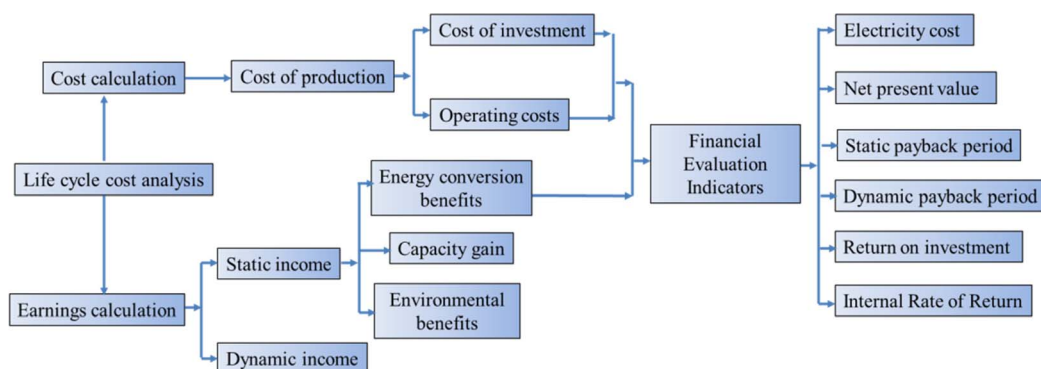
Cost calculation

Cost of production

Cost of investment

Operating costs

Life cycle cost analysis

Earnings calculation

Static income

Dynamic income

Energy conversion benefits

Capacity gain

Environmental benefits

Financial Evaluation Indicators

Electricity cost

Net present value

Static payback period

Dynamic payback period

Return on investment

Internal Rate of Return